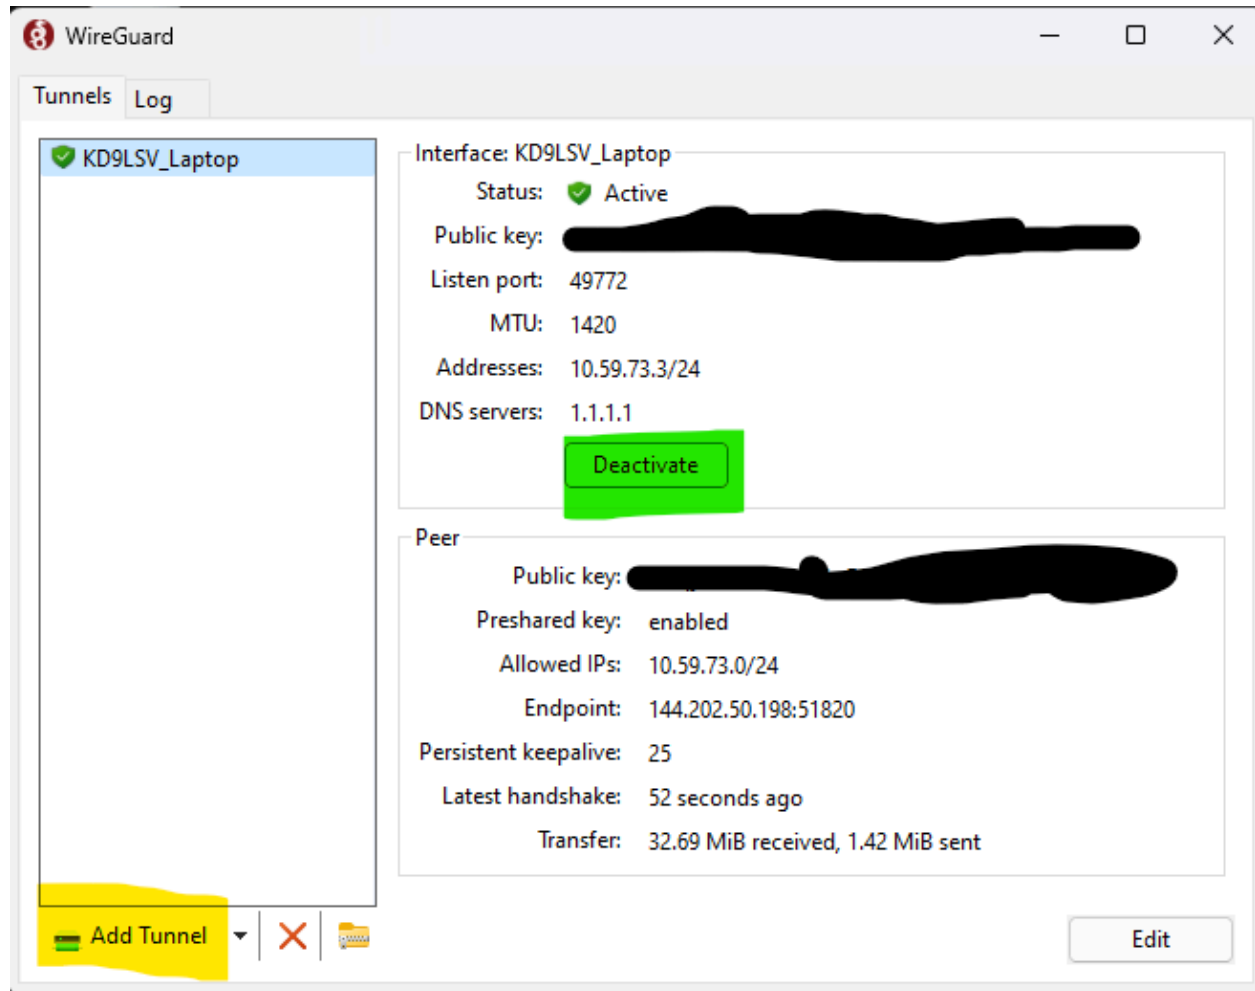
WireGuard

Tunnels Log

KD9LSV_Laptop

Interface: KD9LSV_Laptop

Status: Active

Public key: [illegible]

Listen port: 49772

MTU: 1420

Addresses: 10.59.73.3/24

DNS servers: 1.1.1.1

Deactivate

Peer

Public key: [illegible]

Preshared key: enabled

Allowed IPs: 10.59.73.0/24

Endpoint: 144.202.50.198:51820

Persistent keepalive: 25

Latest handshake: 52 seconds ago

Transfer: 32.69 MiB received, 1.42 MiB sent

Add Tunnel

Edit